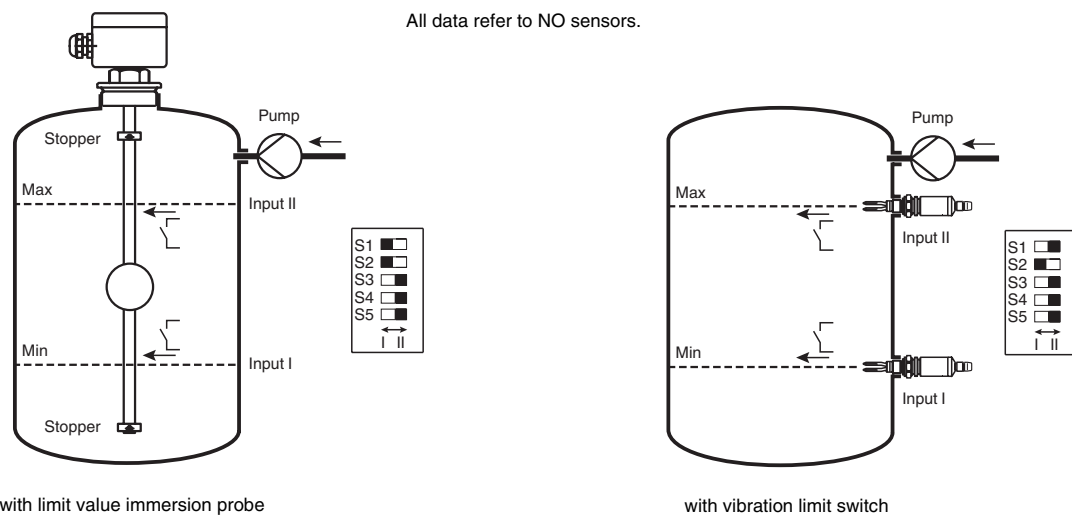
All data refer to NO sensors.

Pump

Stopper

Max

Input II

S1
S2
S3
S4
S5
I II

Min

Input I

Stopper

with limit value immersion probe

Pump

Max

Input II

S1
S2
S3
S4
S5
I II

Min

Input I

with vibration limit switch